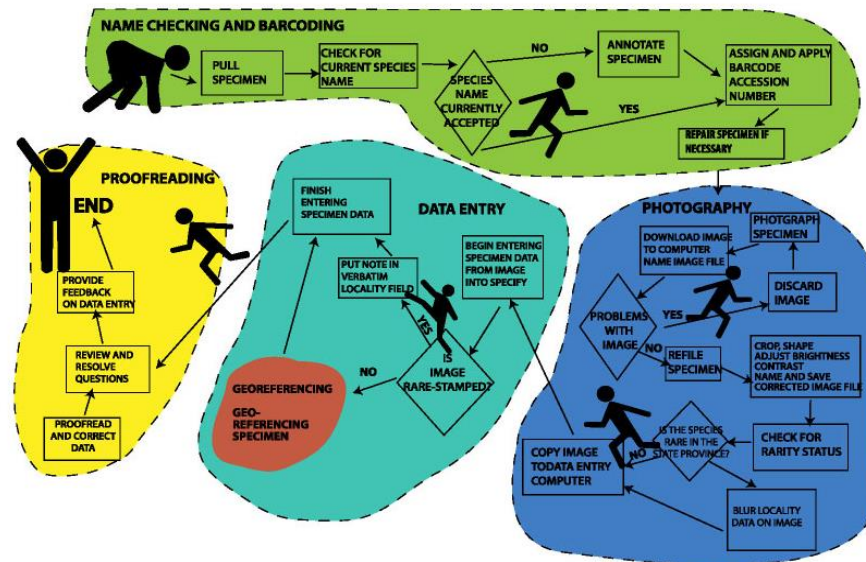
NAME CHECKING AND BARCODING

PULL SPECIMEN

CHECK FOR CURRENT SPECIES NAME

SPECIES NAME CURRENTLY ACCEPTED

NO

ANNOTATE SPECIMEN

YES

ASSIGN AND APPLY BARCODE ACCESSION NUMBER

REPAIR SPECIMEN IF NECESSARY

PROOFREADING

END

PROVIDE FEEDBACK ON DATA ENTRY

REVIEW AND RESOLVE QUESTIONS

PROOFREAD AND CORRECT DATA

DATA ENTRY

FINISH ENTERING SPECIMEN DATA

PUT NOTE IN VERBATIM LOCALITY FIELD

BEGIN ENTERING SPECIMEN DATA FROM IMAGE INTO SPECIFY

YES

IS IMAGE RARE-STAMPED?

NO

GEOREFERENCING

GEO-REFERENCING SPECIMEN

PHOTOGRAPHY

DOWNLOAD IMAGE TO COMPUTER NAME IMAGE FILE

PHOTGRAPH SPECIMEN

DISCARD IMAGE

YES

PROBLEMS WITH IMAGE

NO

REFILE SPECIMEN

CROP, SHAPE ADJUST BRIGHTNESS CONTRAST NAME AND SAVE CORRECTED IMAGE FILE

CHECK FOR RARITY STATUS

IS THE SPECIES RARE IN THE STATE PROVINCE?

NO

COPY IMAGE TODATA ENTRY COMPUTER

BLUR LOCALITY DATA ON IMAGE